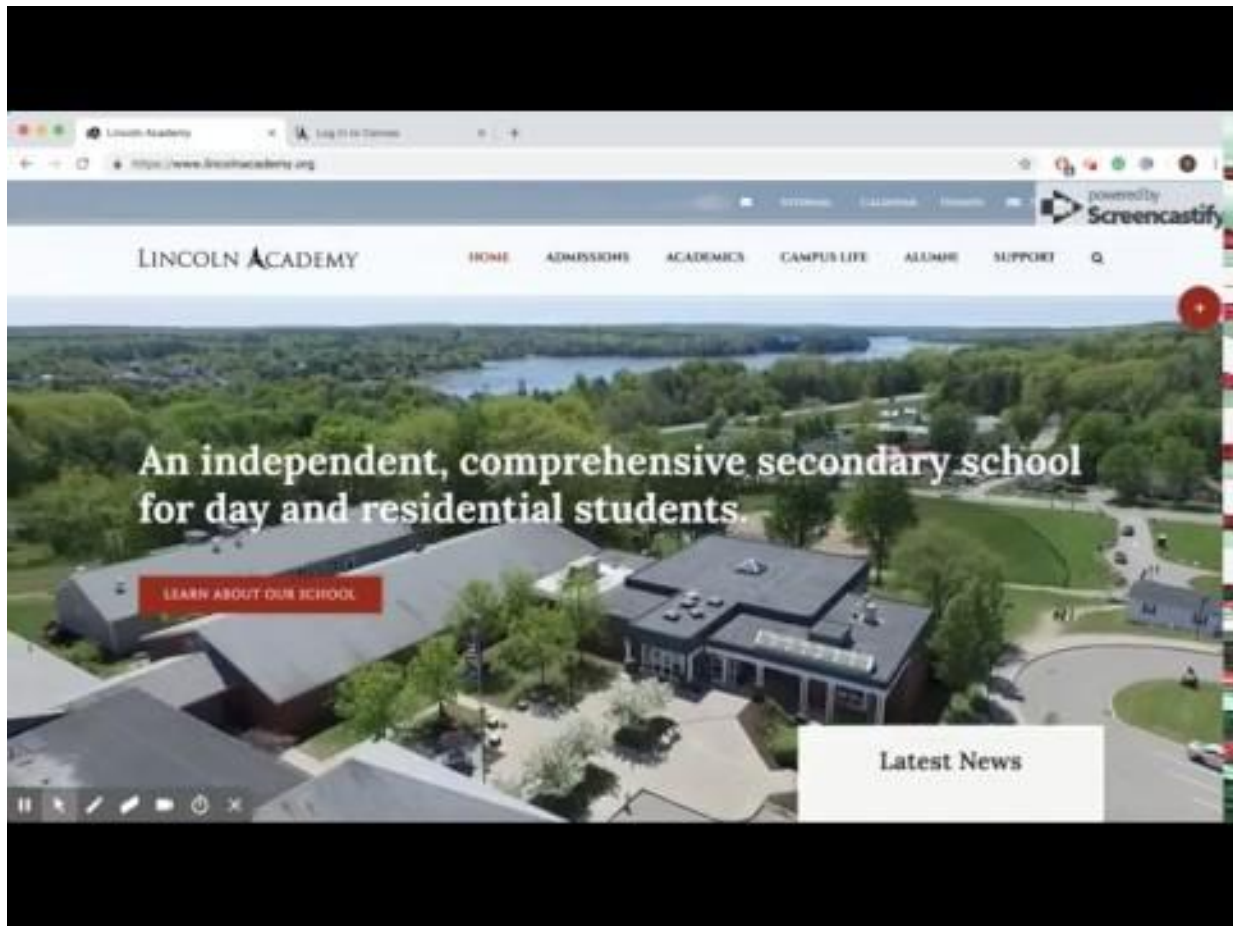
Lincoln Academy

Log in to Canvas

https://www.lincolnacademy.org

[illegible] CALENDAR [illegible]

powered by Screencastify

LINCOLN ACADEMY

HOME ADMISSIONS ACADEMICS CAMPUS LIFE ALUMNI SUPPORT

An independent, comprehensive secondary school for day and residential students.

LEARN ABOUT OUR SCHOOL

Latest News